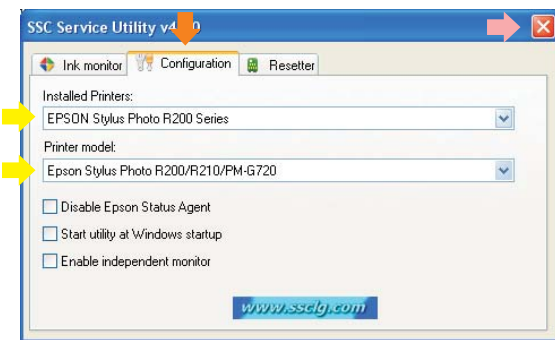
SSC Service Utility v4.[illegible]0

Ink monitor
Configuration
Resetter

Installed Printers:
EPSON Stylus Photo R200 Series

Printer model:
Epson Stylus Photo R200/R210/PM-G720

Disable Epson Status Agent
Start utility at Windows startup
Enable independent monitor

www.ssclg.com